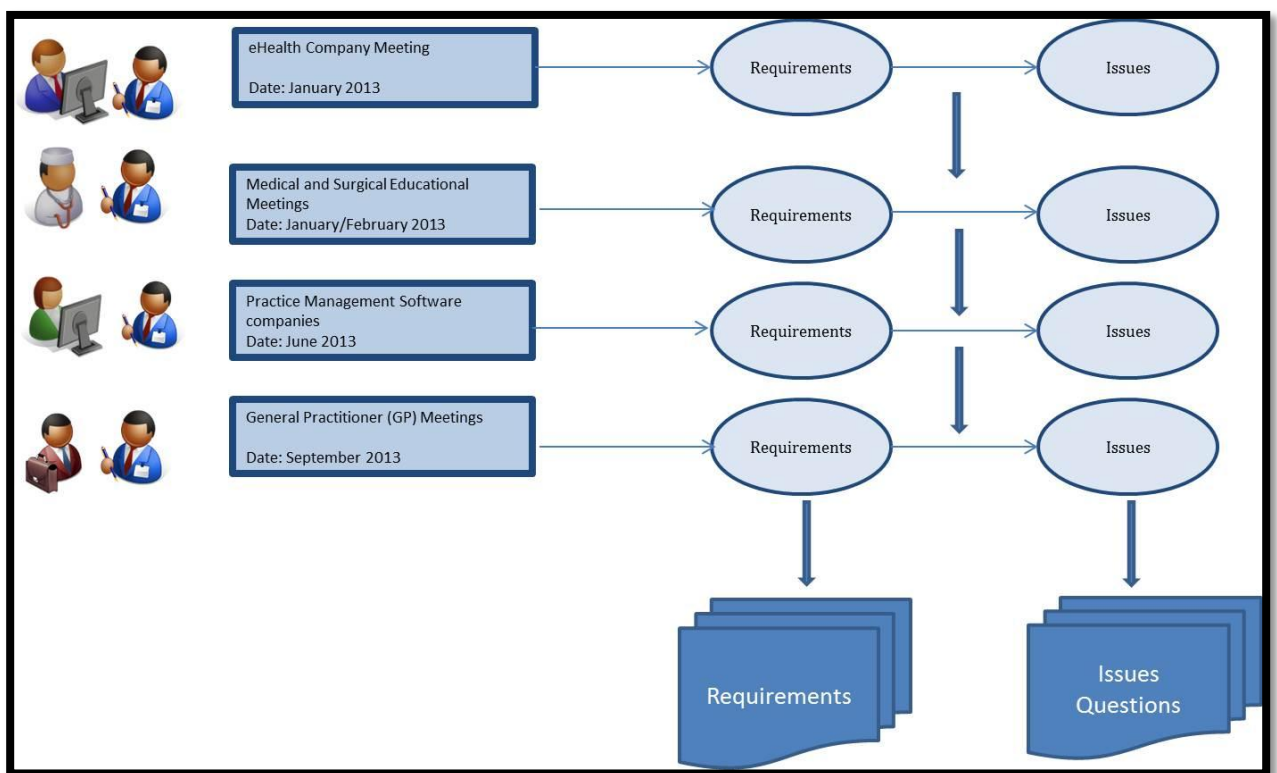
eHealth Company Meeting

Date: January 2013

Requirements

Issues

Medical and Surgical Educational Meetings
Date: January/February 2013

Requirements

Issues

Practice Management Software companies
Date: June 2013

Requirements

Issues

General Practitioner (GP) Meetings

Date: September 2013

Requirements

Issues

Requirements

Issues
Questions